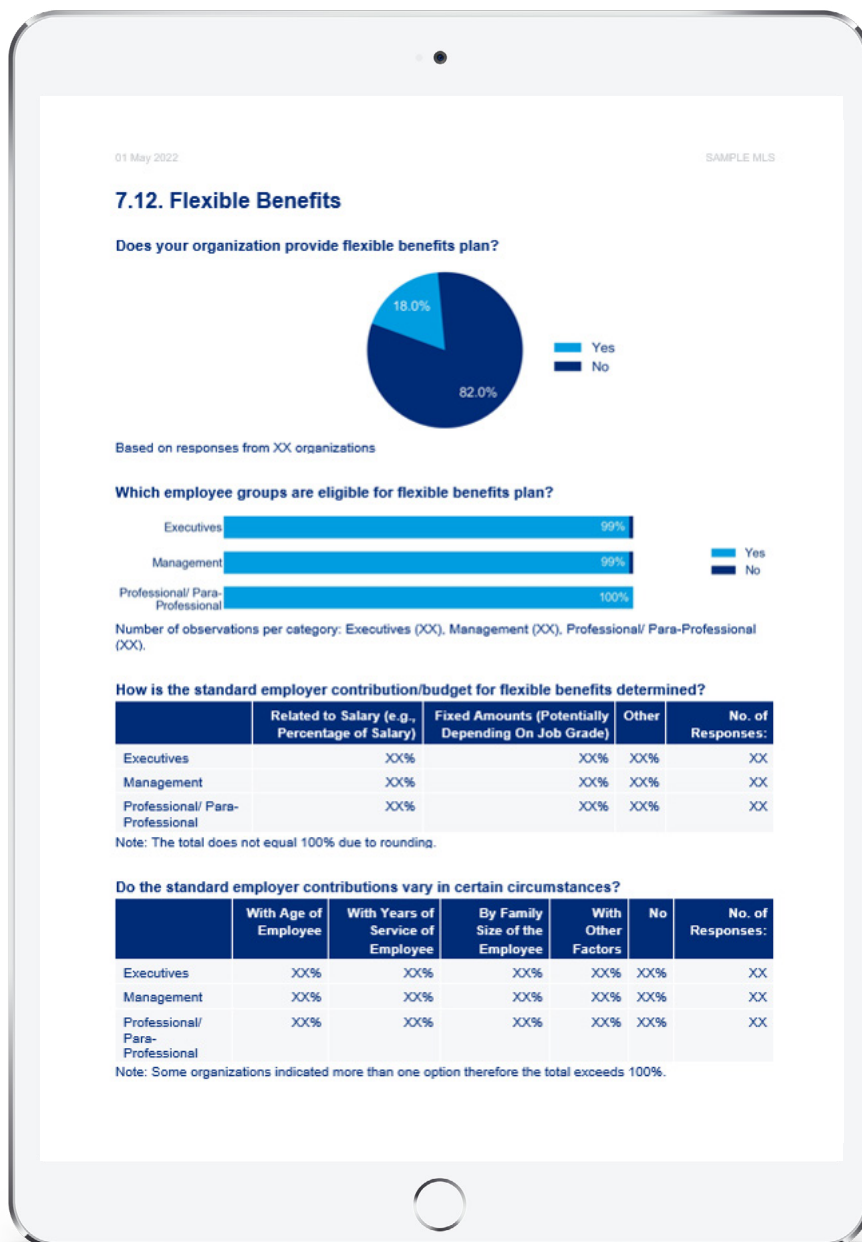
01 May 2022

SAMPLE MLS

7.12. Flexible Benefits

Does your organization provide flexible benefits plan?

18.0%

82.0%

Yes
No

Based on responses from XX organizations

Which employee groups are eligible for flexible benefits plan?

Executives 99%

Management 99%

Professional/ Para-Professional 100%

Yes
No

Number of observations per category: Executives (XX), Management (XX), Professional/ Para-Professional (XX).

How is the standard employer contribution/budget for flexible benefits determined?

| | Related to Salary (e.g., Percentage of Salary) | Fixed Amounts (Potentially Depending On Job Grade) | Other | No. of Responses: |
|---|---|---|---|---|
| Executives | XX% | XX% | XX% | XX |
| Management | XX% | XX% | XX% | XX |
| Professional/ Para-Professional | XX% | XX% | XX% | XX |

Note: The total does not equal 100% due to rounding.

Do the standard employer contributions vary in certain circumstances?

| | With Age of Employee | With Years of Service of Employee | By Family Size of the Employee | With Other Factors | No | No. of Responses: |
|---|---|---|---|---|---|---|
| Executives | XX% | XX% | XX% | XX% | XX% | XX |
| Management | XX% | XX% | XX% | XX% | XX% | XX |
| Professional/ Para-Professional | XX% | XX% | XX% | XX% | XX% | XX |

Note: Some organizations indicated more than one option therefore the total exceeds 100%.